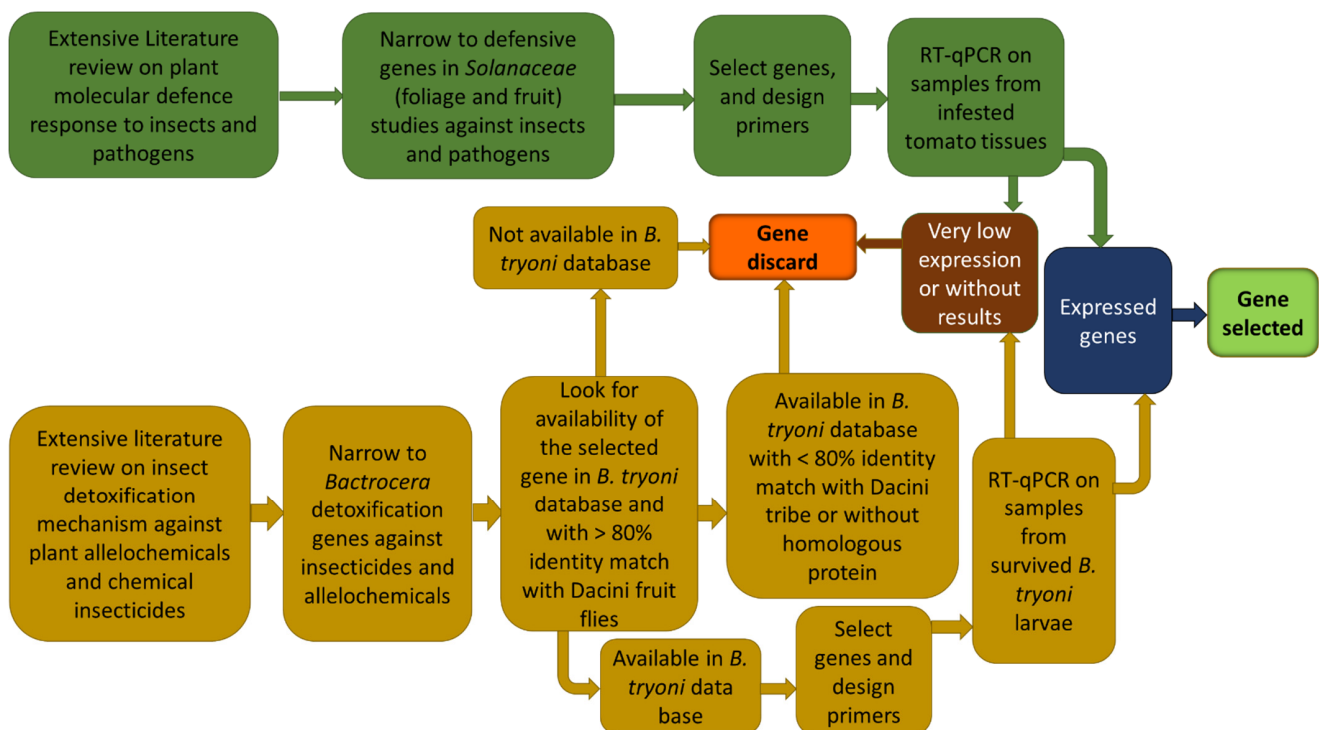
Extensive Literature review on plant molecular defence response to insects and pathogens

Narrow to defensive genes in Solanaceae (foliage and fruit) studies against insects and pathogens

Select genes, and design primers

RT-qPCR on samples from infested tomato tissues

Not available in B. tryoni database

Gene discard

Very low expression or without results

Expressed genes

Gene selected

Extensive literature review on insect detoxification mechanism against plant allelochemicals and chemical insecticides

Narrow to Bactrocera detoxification genes against insecticides and allelochemicals

Look for availability of the selected gene in B. tryoni database and with > 80% identity match with Dacini fruit flies

Available in B. tryoni database with < 80% identity match with Dacini tribe or without homologous protein

RT-qPCR on samples from survived B. tryoni larvae

Available in B. tryoni data base

Select genes and design primers